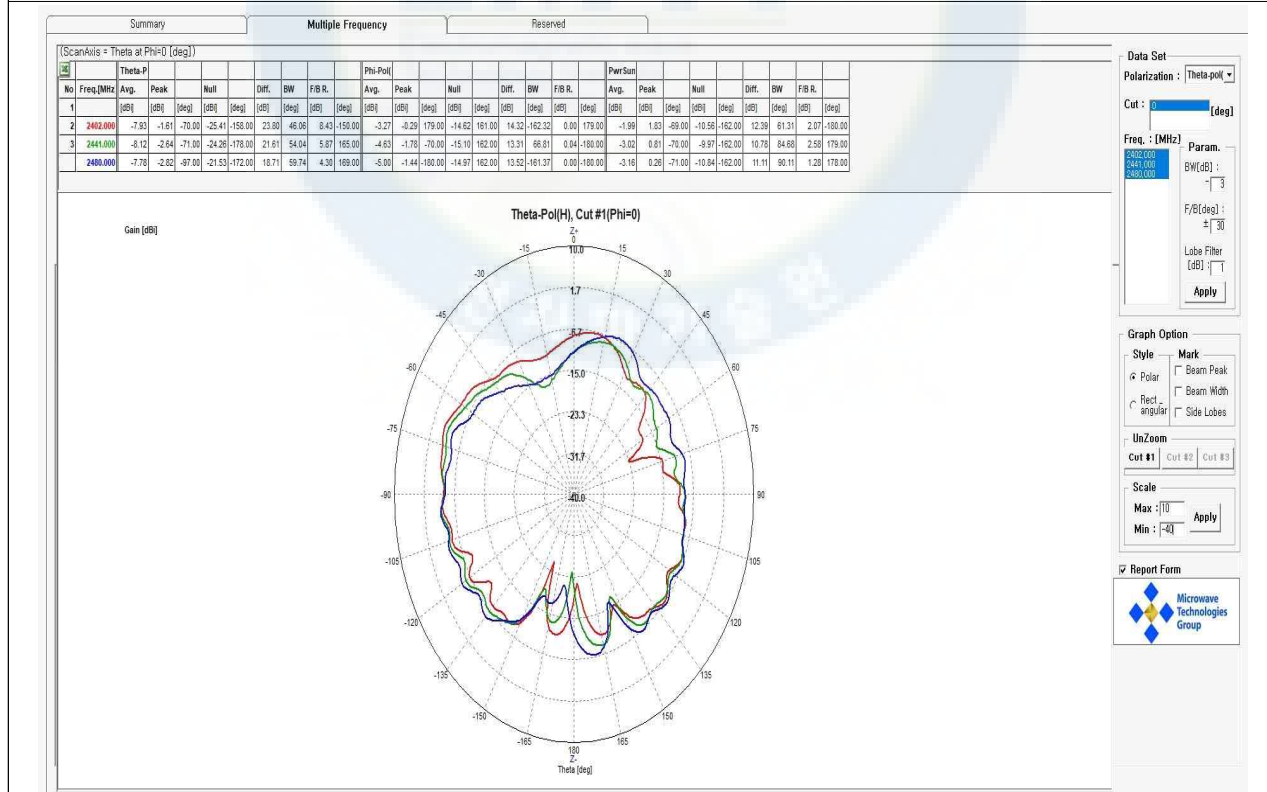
Summary | Multiple Frequency | Reserved

(ScanAxis = Theta at Phi=0 [deg])

| No | Freq.[MHz | Theta-P Avg. | Peak | | Null | | Diff. | BW | F/B R. | | Phi-Pol( Avg. | Peak | | Null | | Diff. | BW | F/B R. | | PwrSun Avg. | Peak | | Null | | Diff. | BW | F/B R. | |
|---|---|---|---|---|---|---|---|---|---|---|---|---|---|---|---|---|---|---|---|---|---|---|---|---|---|---|---|---|---|
| | | [dBi] | [dBi] | [deg] | [dBi] | [deg] | [dB] | [deg] | [dB] | [deg] | [dBi] | [dBi] | [deg] | [dBi] | [deg] | [dB] | [deg] | [dB] | [deg] | [dBi] | [dBi] | [deg] | [dBi] | [deg] | [dB] | [deg] | [dB] | [deg] |
| 1 | | | | | | | | | | | | | | | | | | | | | | | | | | | | |
| 2 | 2402.000 | -7.93 | -1.61 | -70.00 | -25.41 | -158.00 | 23.80 | 46.06 | 8.43 | -150.00 | -3.27 | -0.29 | 179.00 | -14.62 | 161.00 | 14.32 | -162.32 | 0.00 | 179.00 | -1.99 | 1.83 | -69.00 | -10.56 | -162.00 | 12.39 | 61.31 | 2.07 | -180.00 |
| 3 | 2441.000 | -8.12 | -2.64 | -71.00 | -24.26 | -178.00 | 21.61 | 54.04 | 5.87 | 165.00 | -4.63 | -1.78 | -70.00 | -15.10 | 162.00 | 13.31 | 66.81 | 0.04 | -180.00 | -3.02 | 0.81 | -70.00 | -9.97 | -162.00 | 10.78 | 84.68 | 2.58 | 179.00 |
| | 2480.000 | -7.78 | -2.82 | -97.00 | -21.53 | -172.00 | 18.71 | 59.74 | 4.30 | 169.00 | -5.00 | -1.44 | -180.00 | -14.97 | 162.00 | 13.52 | -161.37 | 0.00 | -180.00 | -3.16 | 0.26 | -71.00 | -10.84 | -162.00 | 11.11 | 90.11 | 1.28 | 178.00 |

Gain [dBi]

Theta-Pol(H), Cut #1(Phi=0)

Z+
0
10.0
1.7
-6.7
-15.0
-23.3
-31.7
-40.0
-15 15 -30 30 -45 45 -60 60 -75 75 -90 90 -105 105 -120 120 -135 135 -150 150 -165 165
180
Z-
Theta [deg]

Data Set
Polarization : Theta-pol(
Cut : 0 [deg]
Freq. : [MHz]
2402.000
2441.000
2480.000
Param.
BW[dB] : - 3
F/B[deg] : ± 30
Lobe Filter [dB] : 1
Apply

Graph Option
Style
Polar
Rect - angular
Mark
Beam Peak
Beam Width
Side Lobes
UnZoom
Cut #1 Cut #2 Cut #3
Scale
Max : 10
Min : -40
Apply

Report Form
Microwave Technologies Group